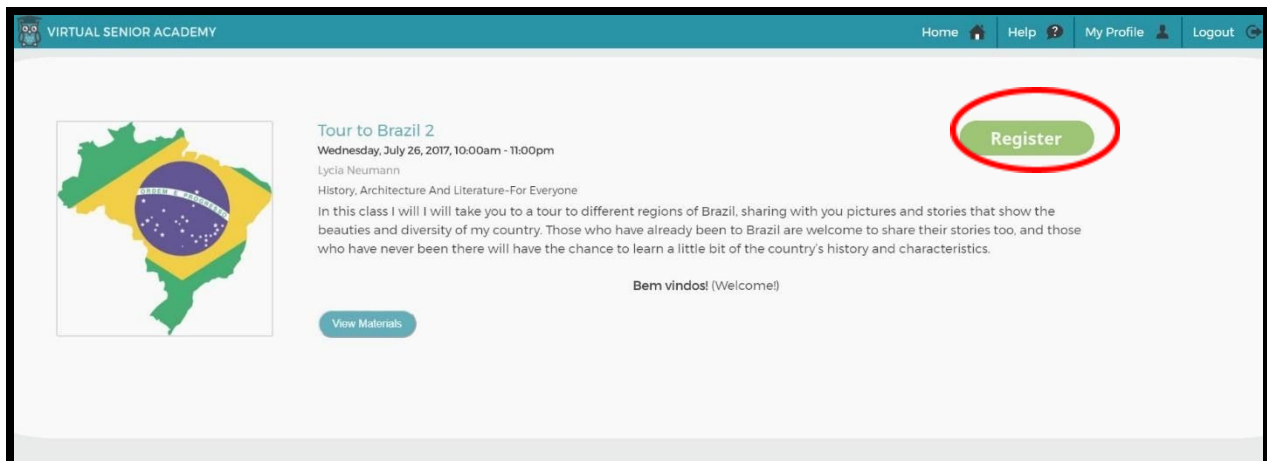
VIRTUAL SENIOR ACADEMY

Home Help My Profile Logout

ORDEM E PROGRESSO

Tour to Brazil 2

Wednesday, July 26, 2017, 10:00am - 11:00pm

Lycia Neumann

History, Architecture And Literature-For Everyone

In this class I will I will take you to a tour to different regions of Brazil, sharing with you pictures and stories that show the beauties and diversity of my country. Those who have already been to Brazil are welcome to share their stories too, and those who have never been there will have the chance to learn a little bit of the country's history and characteristics.

Bem vindos! (Welcome!)

View Materials

Register